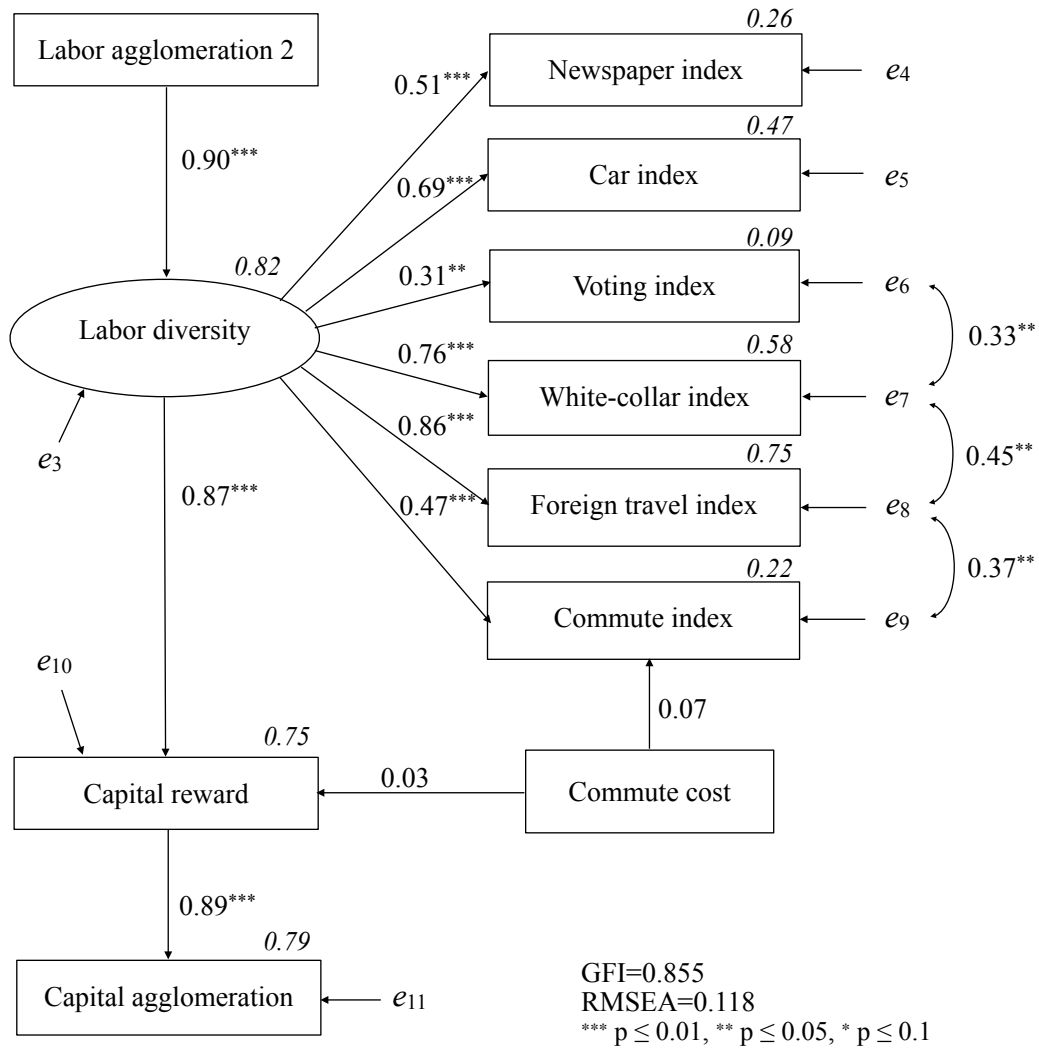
Labor agglomeration 2

$0.90^{***}$

0.82

Labor diversity

$e_3$

$0.87^{***}$

$0.51^{***}$

$0.69^{***}$

$0.31^{**}$

$0.76^{***}$

$0.86^{***}$

$0.47^{***}$

0.26

Newspaper index

$e_4$

0.47

Car index

$e_5$

0.09

Voting index

$e_6$

0.58

White-collar index

$e_7$

0.75

Foreign travel index

$e_8$

0.22

Commute index

$e_9$

$0.33^{**}$

$0.45^{**}$

$0.37^{**}$

$e_{10}$

0.75

Capital reward

0.03

0.07

Commute cost

$0.89^{***}$

0.79

Capital agglomeration

$e_{11}$

GFI=0.855
RMSEA=0.118
$^{***}$ p ≤ 0.01, $^{**}$ p ≤ 0.05, $^{*}$ p ≤ 0.1